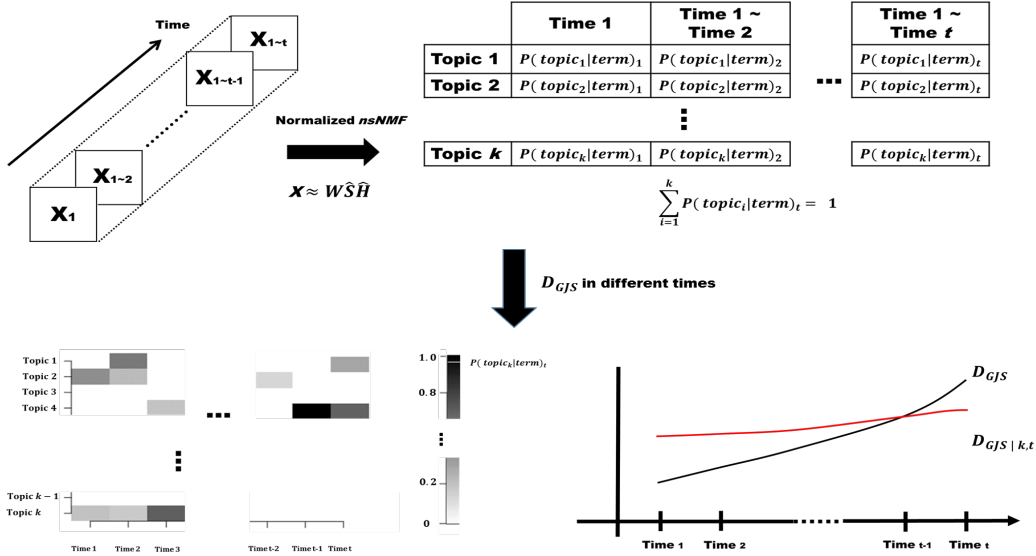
Time

X₁₋ₜ

X₁₋ₜ₋₁

X₁₋₂

X₁

Normalized *nsNMF*

$X \approx W\hat{S}\hat{H}$

| | Time 1 | Time 1 ~ Time 2 | | Time 1 ~ Time $t$ |
|---|---|---|---|---|
| Topic 1 | $P(topic_1\|term)_1$ | $P(topic_1\|term)_2$ | ... | $P(topic_1\|term)_t$ |
| Topic 2 | $P(topic_2\|term)_1$ | $P(topic_2\|term)_2$ | | $P(topic_2\|term)_t$ |
| | | ⋮ | | |
| Topic $k$ | $P(topic_k\|term)_1$ | $P(topic_k\|term)_2$ | | $P(topic_k\|term)_t$ |

$\sum_{i=1}^{k} P(topic_i|term)_t = 1$

$D_{GJS}$ in different times

Topic 1
Topic 2
Topic 3
Topic 4

Topic $k-1$
Topic $k$

Time 1 Time 2 Time 3

Time t-2 Time t-1 Time t

1.0
0.8
0.2
0

$P(topic_k|term)_t$

$D_{GJS}$

$D_{GJS\,|\,k,t}$

Time 1 Time 2 Time t-1 Time t